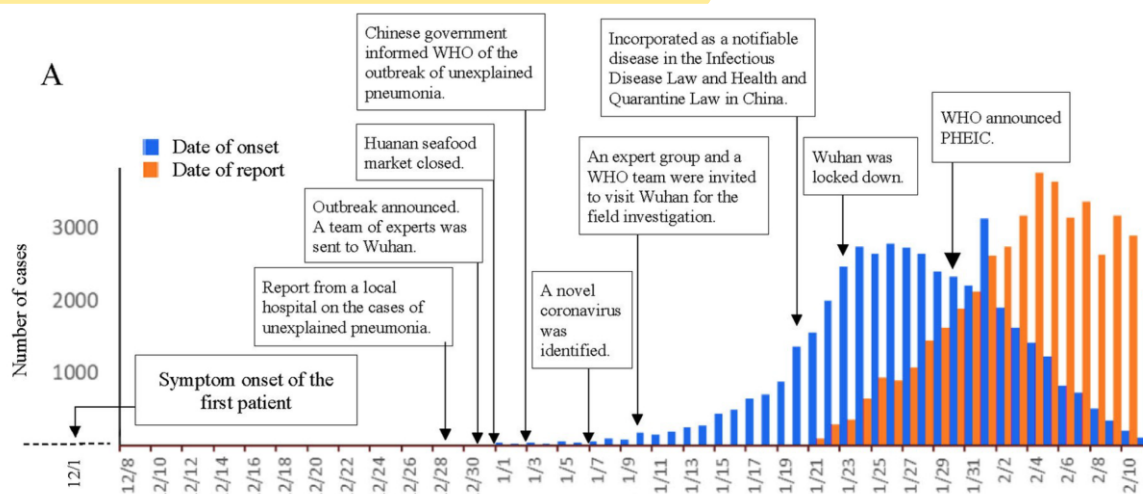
A

Date of onset
Date of report

Chinese government informed WHO of the outbreak of unexplained pneumonia.

Huanan seafood market closed.

Outbreak announced. A team of experts was sent to Wuhan.

Report from a local hospital on the cases of unexplained pneumonia.

Symptom onset of the first patient

Incorporated as a notifiable disease in the Infectious Disease Law and Health and Quarantine Law in China.

An expert group and a WHO team were invited to visit Wuhan for the field investigation.

A novel coronavirus was identified.

Wuhan was locked down.

WHO announced PHEIC.

Number of cases

3000
2000
1000

12/1, 12/8, 2/10, 2/12, 2/14, 2/16, 2/18, 2/20, 2/22, 2/24, 2/26, 2/28, 2/30, 1/1, 1/3, 1/5, 1/7, 1/9, 1/11, 1/13, 1/15, 1/17, 1/19, 1/21, 1/23, 1/25, 1/27, 1/29, 1/31, 2/2, 2/4, 2/6, 2/8, 2/10